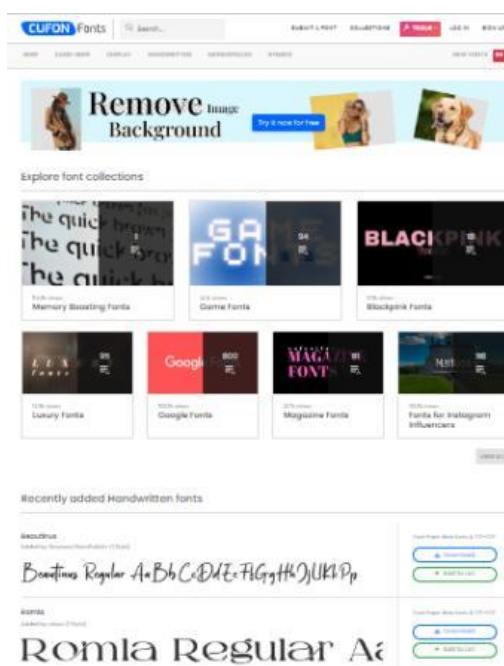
CUFON Fonts Search...

SUBMIT A FONT COLLECTIONS LOG IN

Remove Image Background

Try it now for free

Explore font collections

The quick brown
The quick brown
The quick brown

Memory Boosting Fonts

GAME FONTS

Game Fonts

BLACKPINK

Blackpink Fonts

LUX fonts

Luxury Fonts

Google

800

Google Fonts

MAGAZINE FONTS

Magazine Fonts

Fonts for Instagram Influencers

Recently added Handwritten fonts

Beautinus

Beautinus Regular AaBbCcDdEeFfGgHhIiJjKkPp

Romla

Romla Regular Aa